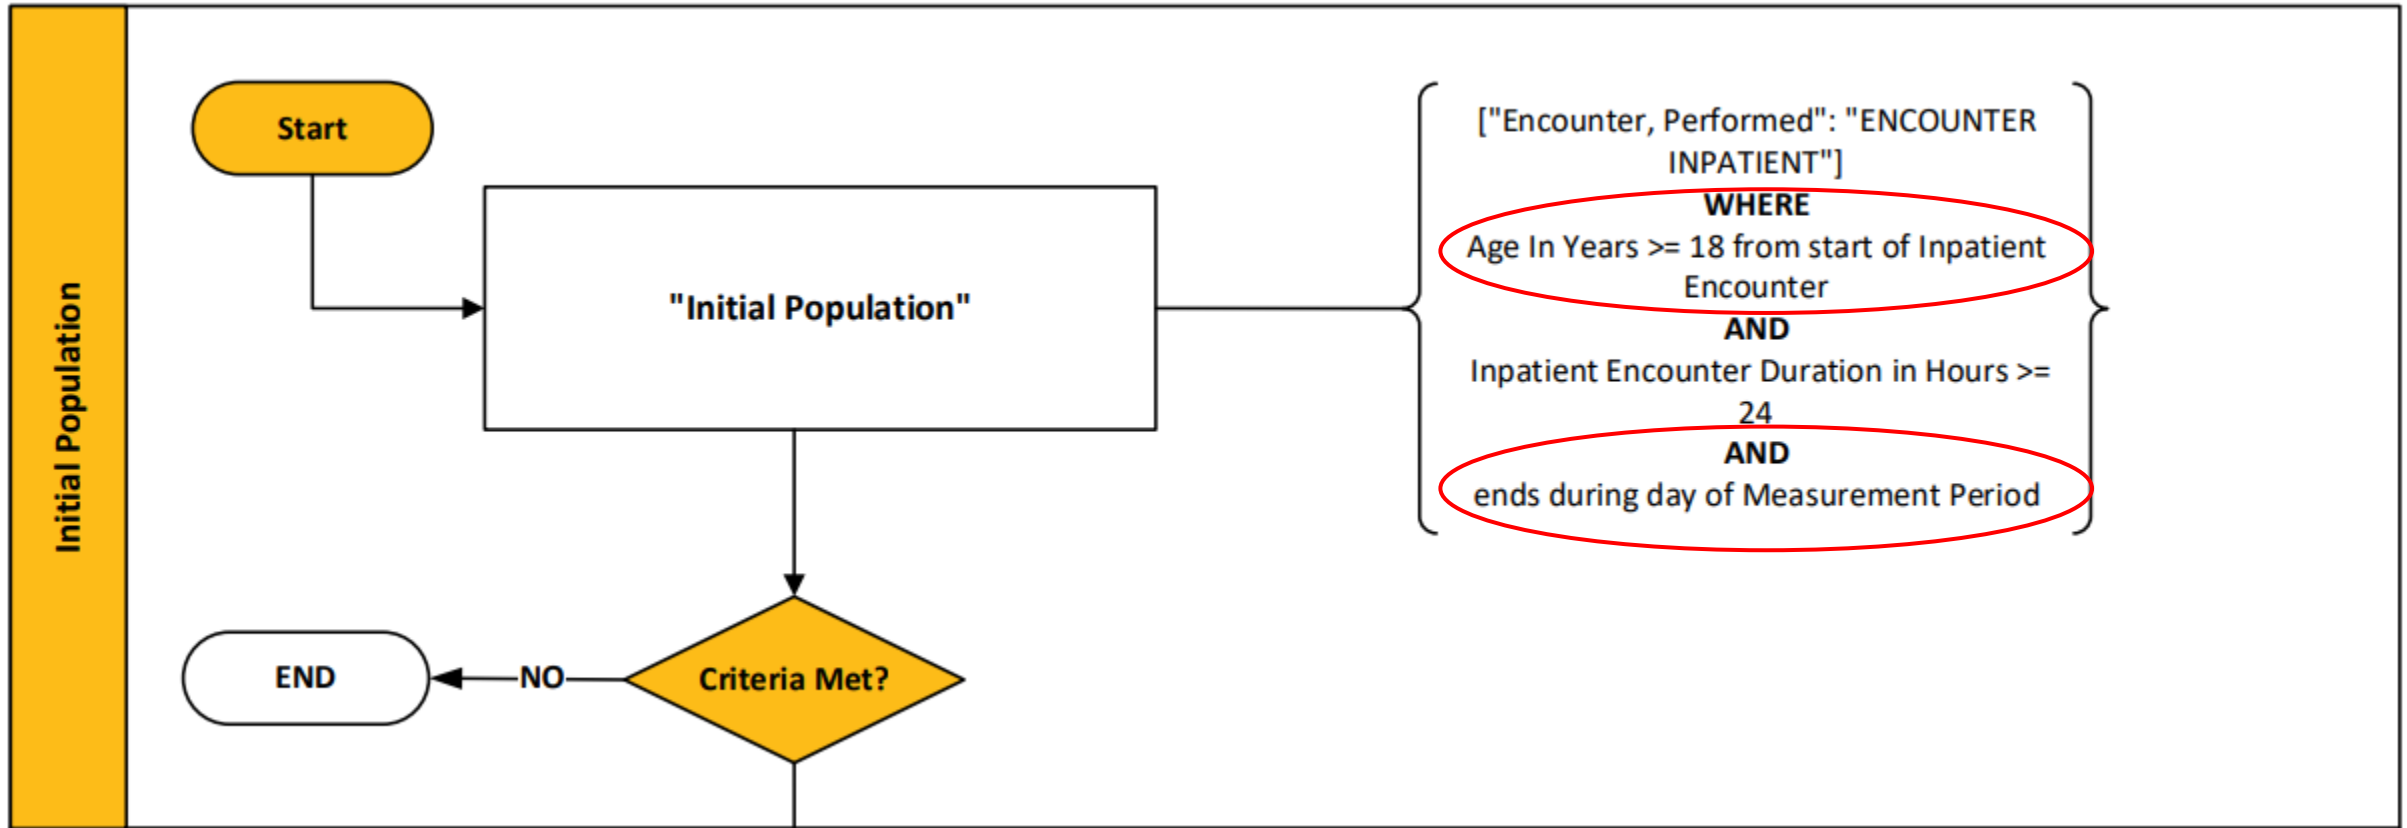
Initial Population

Start

"Initial Population"

["Encounter, Performed": "ENCOUNTER INPATIENT"]
WHERE
Age In Years >= 18 from start of Inpatient Encounter
AND
Inpatient Encounter Duration in Hours >= 24
AND
ends during day of Measurement Period

END

NO

Criteria Met?